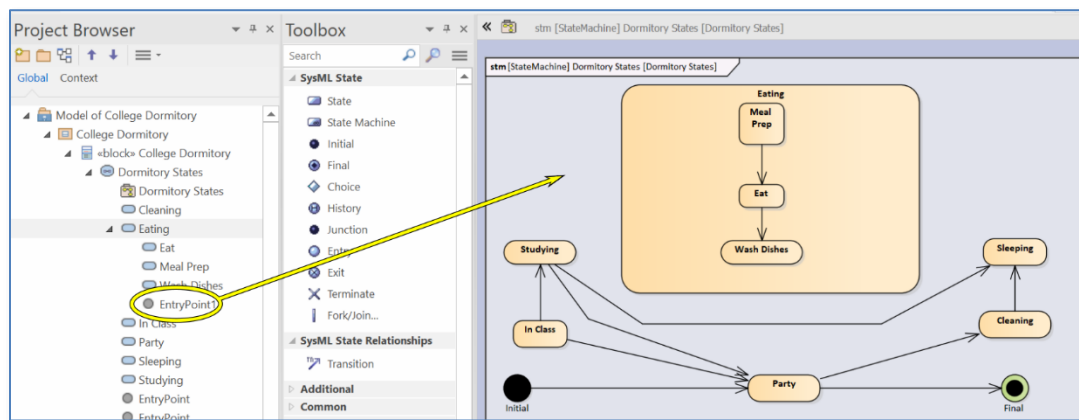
Project Browser
Global Context
Model of College Dormitory
College Dormitory
«block» College Dormitory
Dormitory States
Dormitory States
Cleaning
Eating
Eat
Meal Prep
Wash Dishes
EntryPoint1
In Class
Party
Sleeping
Studying
EntryPoint
EntryPoint

Toolbox
Search
SysML State
State
State Machine
Initial
Final
Choice
History
Junction
Entry
Exit
Terminate
Fork/Join...
SysML State Relationships
Transition
Additional
Common

stm [StateMachine] Dormitory States [Dormitory States]
stm [StateMachine] Dormitory States [Dormitory States]
Eating
Meal Prep
Eat
Wash Dishes
Studying
Sleeping
In Class
Cleaning
Party
Initial
Final